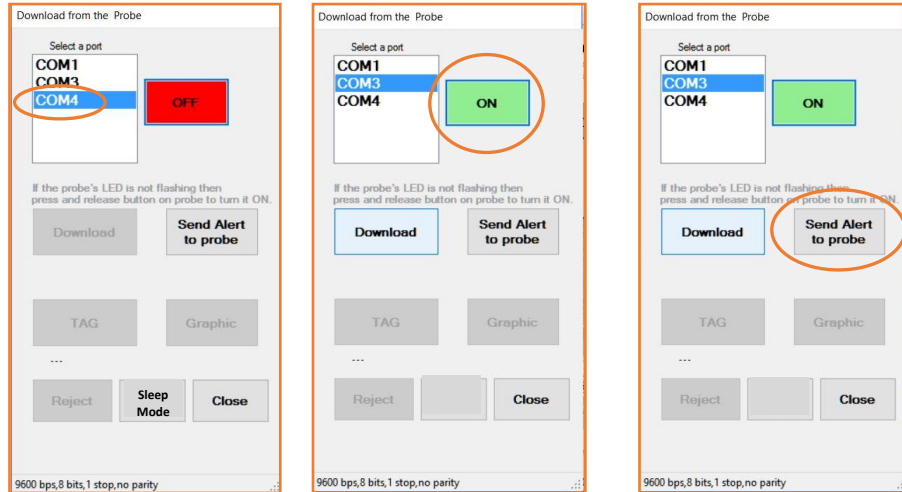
Download from the Probe

Select a port

COM1
COM3
COM4

OFF

If the probe's LED is not flashing then press and release button on probe to turn it ON.

Download

Send Alert to probe

TAG

Graphic

---

Reject

Sleep Mode

Close

9600 bps,8 bits,1 stop,no parity

Download from the Probe

Select a port

COM1
COM3
COM4

ON

If the probe's LED is not flashing then press and release button on probe to turn it ON.

Download

Send Alert to probe

TAG

Graphic

---

Reject

Close

9600 bps,8 bits,1 stop,no parity

Download from the Probe

Select a port

COM1
COM3
COM4

ON

If the probe's LED is not flashing then press and release button on probe to turn it ON.

Download

Send Alert to probe

TAG

Graphic

---

Reject

Close

9600 bps,8 bits,1 stop,no parity